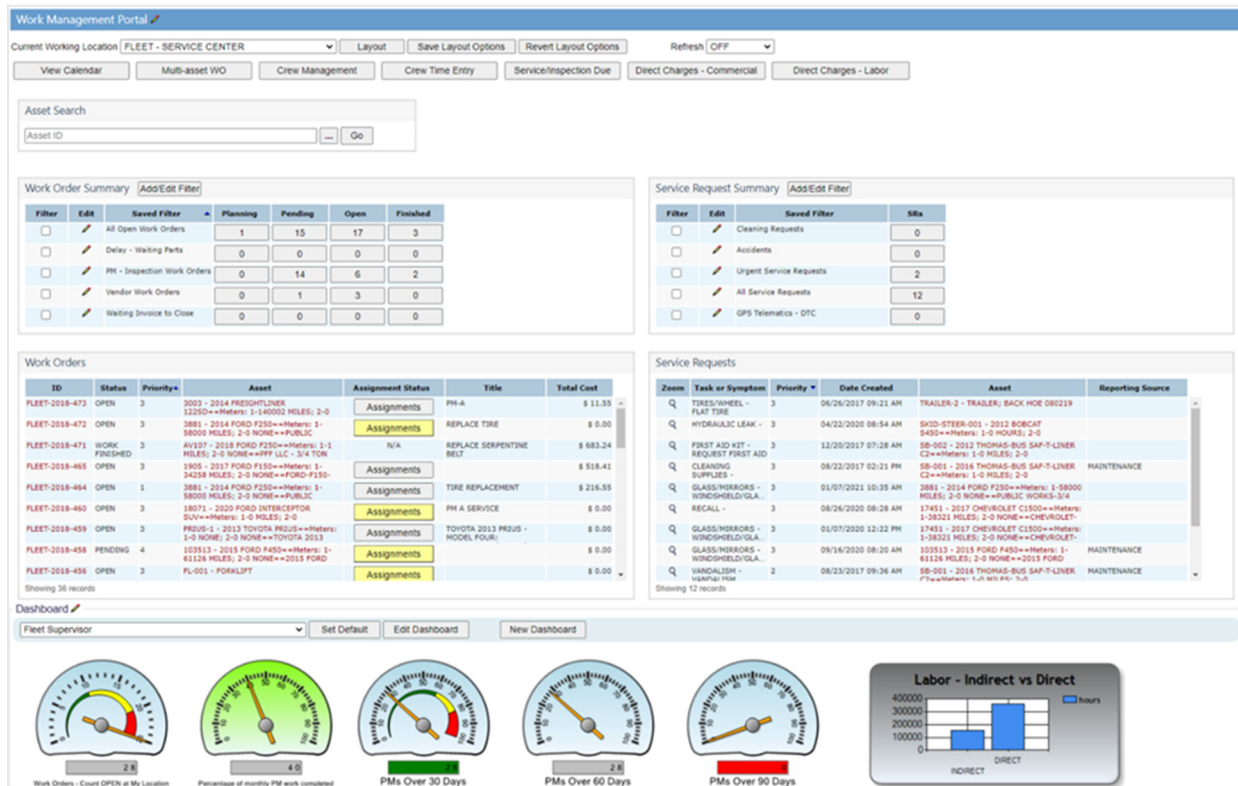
Work Management Portal

Current Working Location FLEET - SERVICE CENTER Layout Save Layout Options Revert Layout Options Refresh OFF

View Calendar Multi-asset WO Crew Management Crew Time Entry Service/Inspection Due Direct Charges - Commercial Direct Charges - Labor

Asset Search

Asset ID ... Go

Work Order Summary Add/Edit Filter

| Filter | Edit | Saved Filter | Planning | Pending | Open | Finished |
|---|---|---|---|---|---|---|
| | | All Open Work Orders | 1 | 15 | 17 | 3 |
| | | Delay - Waiting Parts | 0 | 0 | 0 | 0 |
| | | PM - Inspection Work Orders | 0 | 14 | 6 | 2 |
| | | Vendor Work Orders | 0 | 1 | 3 | 0 |
| | | Waiting Invoice to Close | 0 | 0 | 0 | 0 |

Service Request Summary Add/Edit Filter

| Filter | Edit | Saved Filter | SRs |
|---|---|---|---|
| | | Cleaning Requests | 0 |
| | | Accidents | 0 |
| | | Urgent Service Requests | 2 |
| | | All Service Requests | 12 |
| | | GPS Telematics - DTC | 0 |

Work Orders

| ID | Status | Priority | Asset | Assignment Status | Title | Total Cost |
|---|---|---|---|---|---|---|
| FLEET-2018-473 | OPEN | 3 | 3003 - 2014 FREIGHTLINER 122SD==Meters: 1-140002 MILES; 2-0 | Assignments | PM-A | $ 11.55 |
| FLEET-2018-472 | OPEN | 3 | 3881 - 2014 FORD F250==Meters: 1-58000 MILES; 2-0 NONE==PUBLIC | Assignments | REPLACE TIRE | $ 0.00 |
| FLEET-2018-471 | WORK FINISHED | 3 | AV107 - 2018 FORD F250==Meters: 1-1 MILES; 2-0 NONE==PFF LLC - 3/4 TON | N/A | REPLACE SERPENTINE BELT | $ 683.24 |
| FLEET-2018-465 | OPEN | 3 | 1905 - 2017 FORD F150==Meters: 1-34258 MILES; 2-0 NONE==FORD-F150- | Assignments | | $ 518.41 |
| FLEET-2018-464 | OPEN | 1 | 3881 - 2014 FORD F250==Meters: 1-58000 MILES; 2-0 NONE==PUBLIC | Assignments | TIRE REPLACEMENT | $ 216.55 |
| FLEET-2018-460 | OPEN | 3 | 18071 - 2020 FORD INTERCEPTOR SUV==Meters: 1-0 MILES; 2-0 | Assignments | PM A SERVICE | $ 0.00 |
| FLEET-2018-459 | OPEN | 3 | PRIUS-1 - 2013 TOYOTA PRIUS==Meters: 1-0 NONE; 2-0 NONE==TOYOTA 2013 | Assignments | TOYOTA 2013 PRIUS - MODEL FOUR; | $ 0.00 |
| FLEET-2018-458 | PENDING | 4 | 103513 - 2015 FORD F450==Meters: 1-61126 MILES; 2-0 NONE==2015 FORD | Assignments | | $ 0.00 |
| FLEET-2018-456 | OPEN | 3 | FL-001 - FORKLIFT | Assignments | | $ 0.00 |

Showing 36 records

Service Requests

| Zoom | Task or Symptom | Priority | Date Created | Asset | Reporting Source |
|---|---|---|---|---|---|
| | TIRES/WHEEL - FLAT TIRE | 3 | 06/26/2017 09:21 AM | TRAILER-2 - TRAILER; BACK HOE 080219 | |
| | HYDRAULIC LEAK - | 3 | 04/22/2020 08:54 AM | SKID-STEER-001 - 2012 BOBCAT S450==Meters: 1-0 HOURS; 2-0 | |
| | FIRST AID KIT - REQUEST FIRST AID | 3 | 12/20/2017 07:28 AM | SB-002 - 2012 THOMAS-BUS SAF-T-LINER C2==Meters: 1-0 MILES; 2-0 | |
| | CLEANING SUPPLIES - | 3 | 08/22/2017 02:21 PM | SB-001 - 2016 THOMAS-BUS SAF-T-LINER C2==Meters: 1-0 MILES; 2-0 | MAINTENANCE |
| | GLASS/MIRRORS - WINDSHIELD/GLA... | 3 | 01/07/2021 10:35 AM | 3881 - 2014 FORD F250==Meters: 1-58000 MILES; 2-0 NONE==PUBLIC WORKS-3/4 | |
| | RECALL - | 3 | 08/26/2020 08:28 AM | 17451 - 2017 CHEVROLET C1500==Meters: 1-38321 MILES; 2-0 NONE==CHEVROLET- | |
| | GLASS/MIRRORS - WINDSHIELD/GLA... | 3 | 01/07/2021 12:22 PM | 17451 - 2017 CHEVROLET C1500==Meters: 1-38321 MILES; 2-0 NONE==CHEVROLET- | |
| | GLASS/MIRRORS - WINDSHIELD/GLA... | 3 | 09/16/2020 08:20 AM | 103513 - 2015 FORD F450==Meters: 1-61126 MILES; 2-0 NONE==2015 FORD | MAINTENANCE |
| | VANDALISM - VANDALISM | 2 | 08/23/2017 09:36 AM | SB-001 - 2016 THOMAS-BUS SAF-T-LINER C2==Meters: 1-0 MILES; 2-0 | MAINTENANCE |

Showing 12 records

Dashboard

Fleet Supervisor Set Default Edit Dashboard New Dashboard

28
Work Orders - Count OPEN at My Location

40
Percentage of monthly PM work completed

28
PMs Over 30 Days

28
PMs Over 60 Days

28
PMs Over 90 Days

Labor - Indirect vs Direct
400000
300000
200000
100000
0
hours
INDIRECT DIRECT